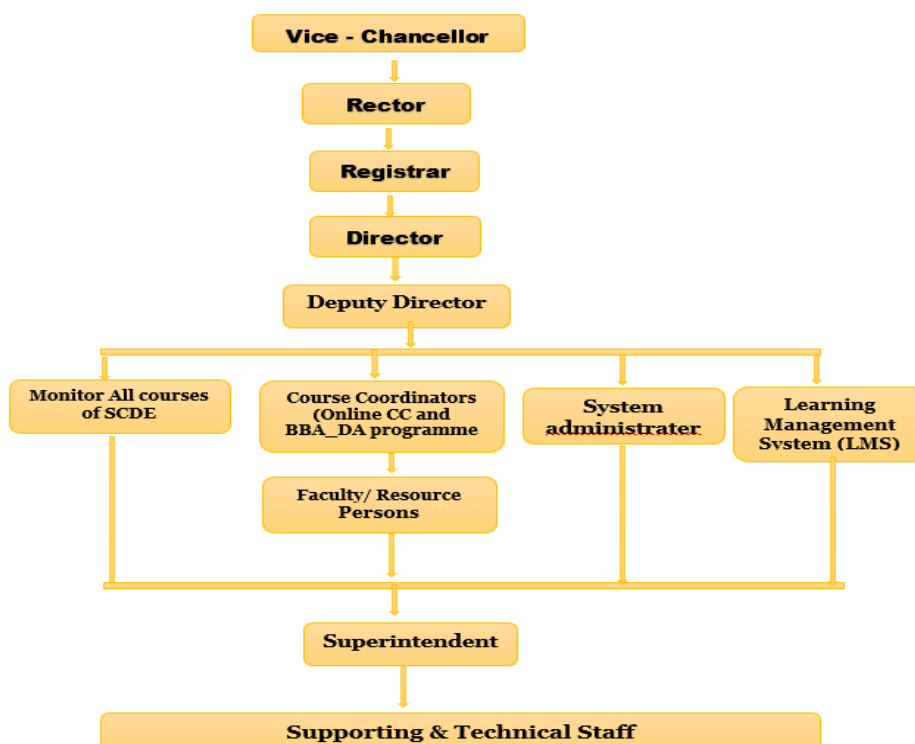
Vice - Chancellor

Rector

Registrar

Director

Deputy Director

Monitor All courses of SCDE

Course Coordinators (Online CC and BBA_DA programme

System administrater

Learning Management System (LMS)

Faculty/ Resource Persons

Superintendent

Supporting & Technical Staff